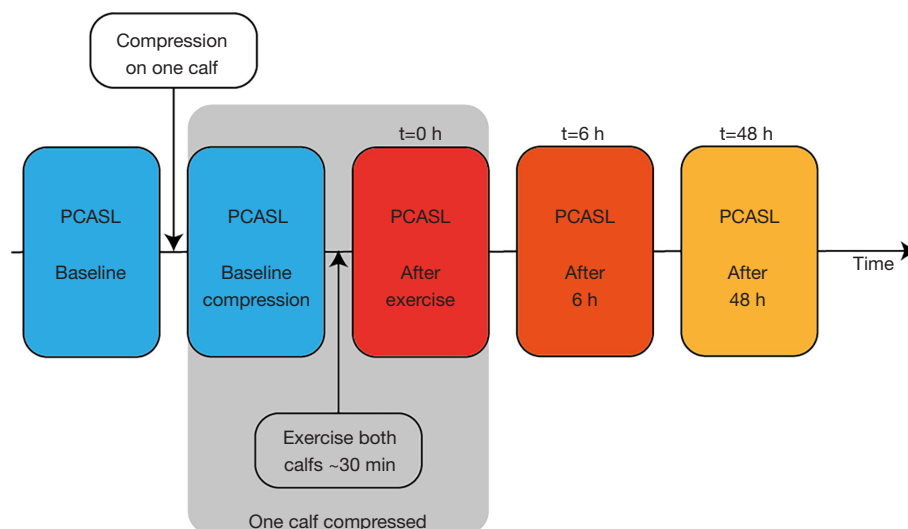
Compression on one calf

t=0 h

t=6 h

t=48 h

PCASL

Baseline

PCASL

Baseline compression

PCASL

After exercise

PCASL

After 6 h

PCASL

After 48 h

Time

Exercise both calfs ~30 min

One calf compressed